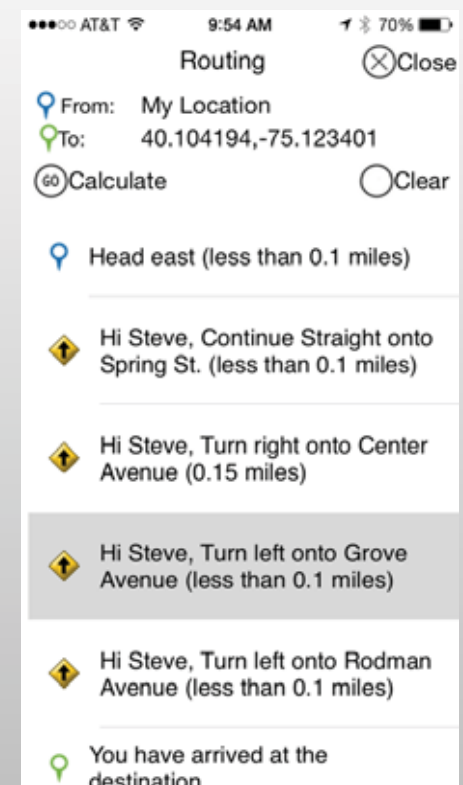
●●●○○ AT&T 9:54 AM 70%

Routing Close

From: My Location
To: 40.104194,-75.123401

60 Calculate Clear

Head east (less than 0.1 miles)

Hi Steve, Continue Straight onto Spring St. (less than 0.1 miles)

Hi Steve, Turn right onto Center Avenue (0.15 miles)

Hi Steve, Turn left onto Grove Avenue (less than 0.1 miles)

Hi Steve, Turn left onto Rodman Avenue (less than 0.1 miles)

You have arrived at the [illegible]